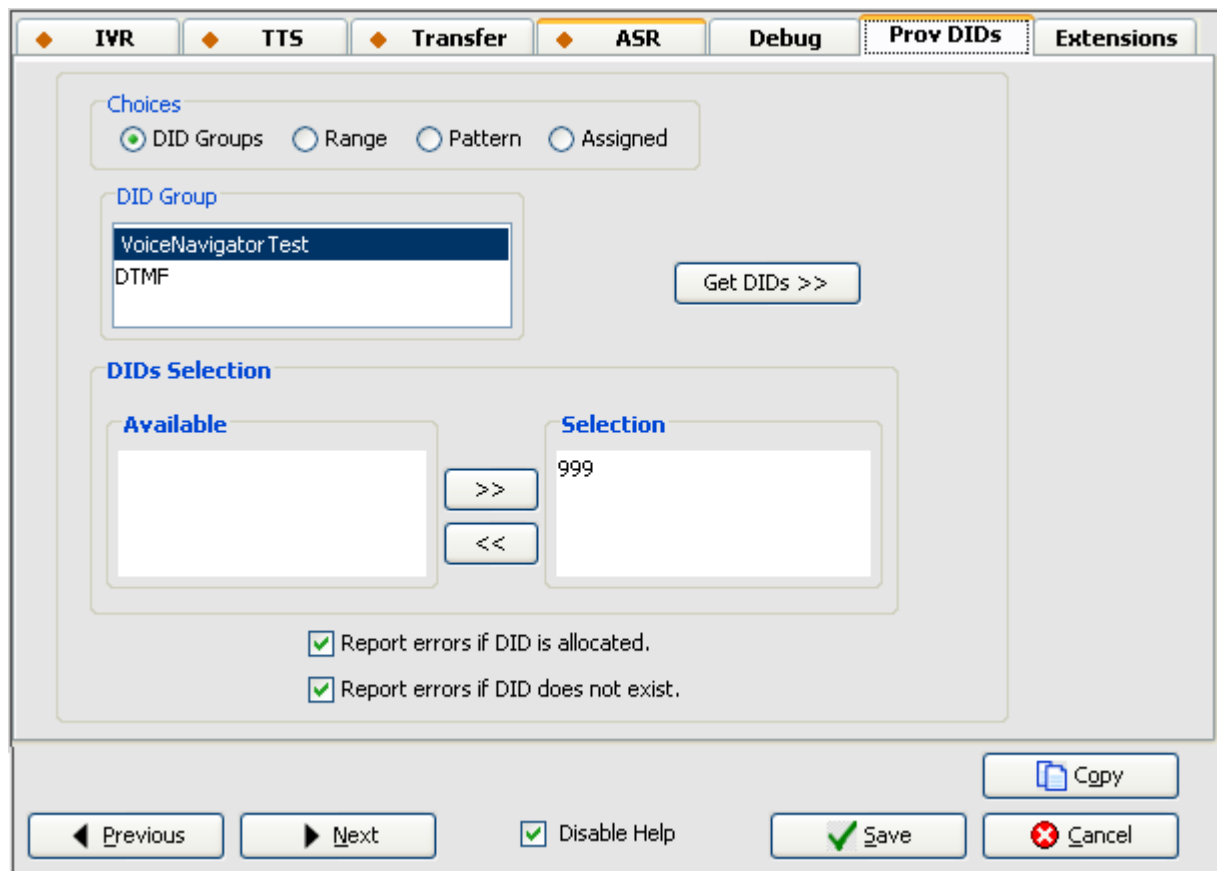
IVR | TTS | Transfer | ASR | Debug | Prov DIDs | Extensions

Choices
DID Groups
Range
Pattern
Assigned

DID Group
VoiceNavigatorTest
DTMF

Get DIDs >>

DIDs Selection

Available

>>
<<

Selection
999

Report errors if DID is allocated.
Report errors if DID does not exist.

Copy

Previous
Next
Disable Help
Save
Cancel